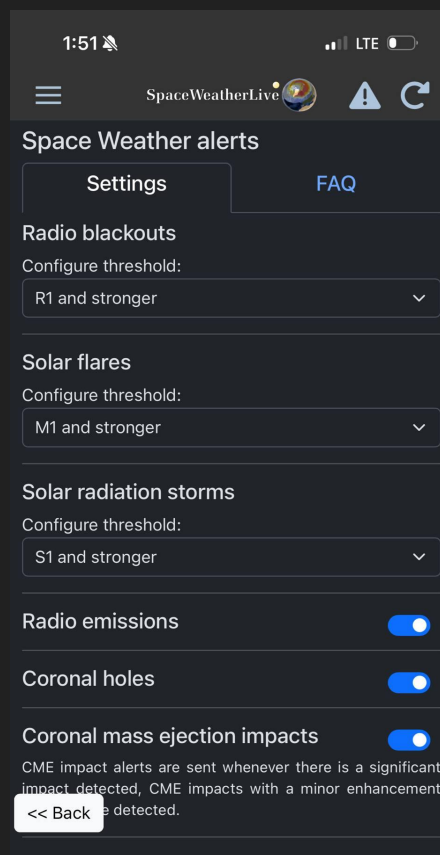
1:51

LTE

SpaceWeatherLive

Space Weather alerts

Settings

FAQ

Radio blackouts

Configure threshold:

R1 and stronger

Solar flares

Configure threshold:

M1 and stronger

Solar radiation storms

Configure threshold:

S1 and stronger

Radio emissions

Coronal holes

Coronal mass ejection impacts

CME impact alerts are sent whenever there is a significant impact detected, CME impacts with a minor enhancement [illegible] detected.

<< Back